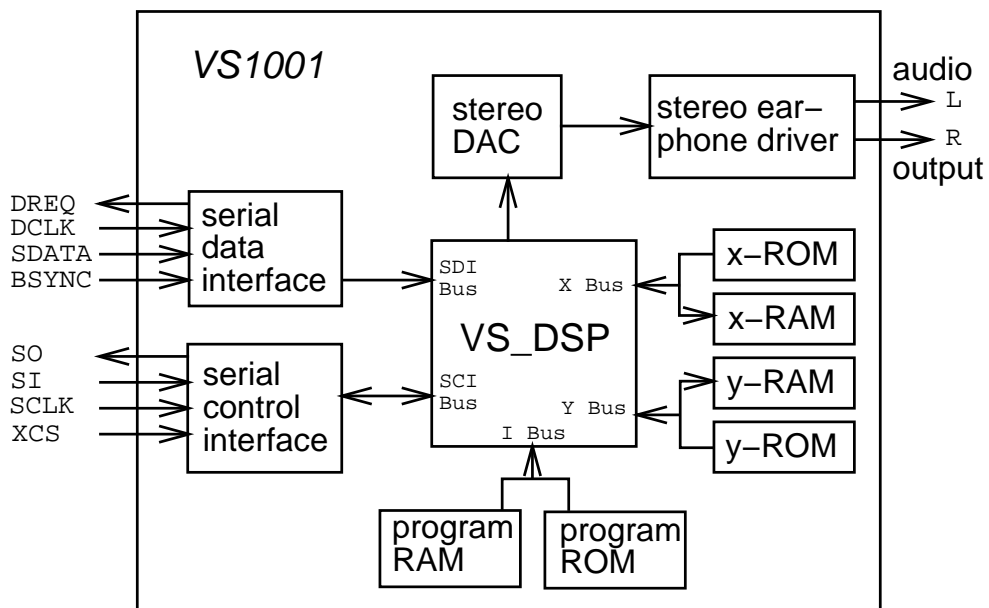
VS1001

stereo DAC

stereo ear–phone driver

audio
L
R
output

DREQ
DCLK
SDATA
BSYNC

serial data interface

SDI Bus

X Bus

VS_DSP

x–ROM

x–RAM

SO
SI
SCLK
XCS

serial control interface

SCI Bus

Y Bus

I Bus

y–RAM

y–ROM

program RAM

program ROM